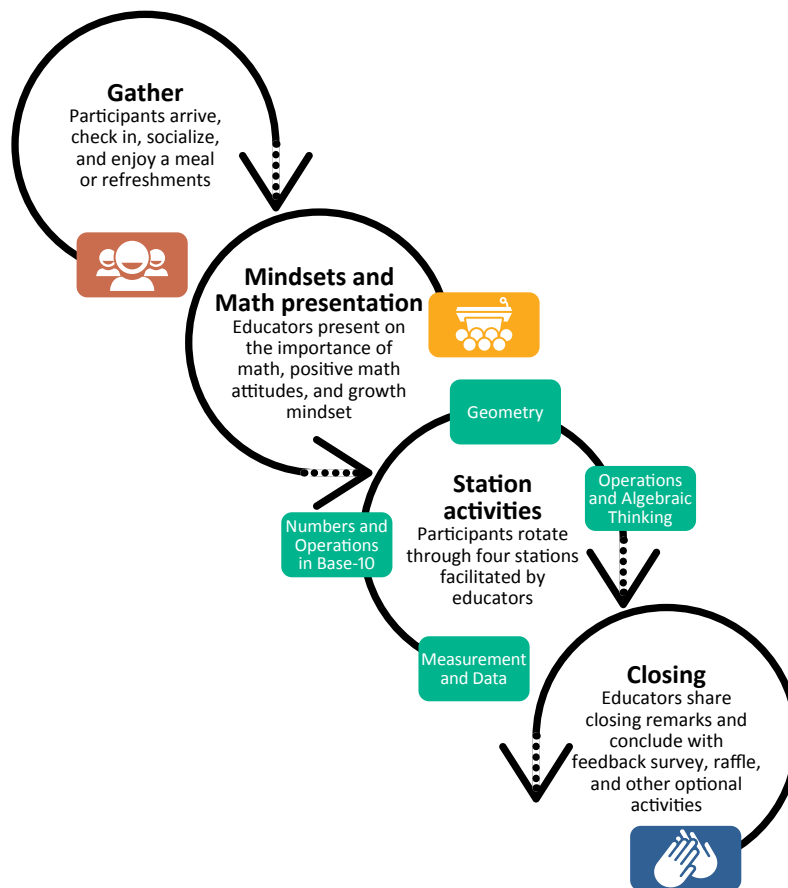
Gather
Participants arrive, check in, socialize, and enjoy a meal or refreshments

Mindsets and Math presentation
Educators present on the importance of math, positive math attitudes, and growth mindset

Geometry

Station activities
Participants rotate through four stations facilitated by educators

Operations and Algebraic Thinking

Numbers and Operations in Base-10

Measurement and Data

Closing
Educators share closing remarks and conclude with feedback survey, raffle, and other optional activities